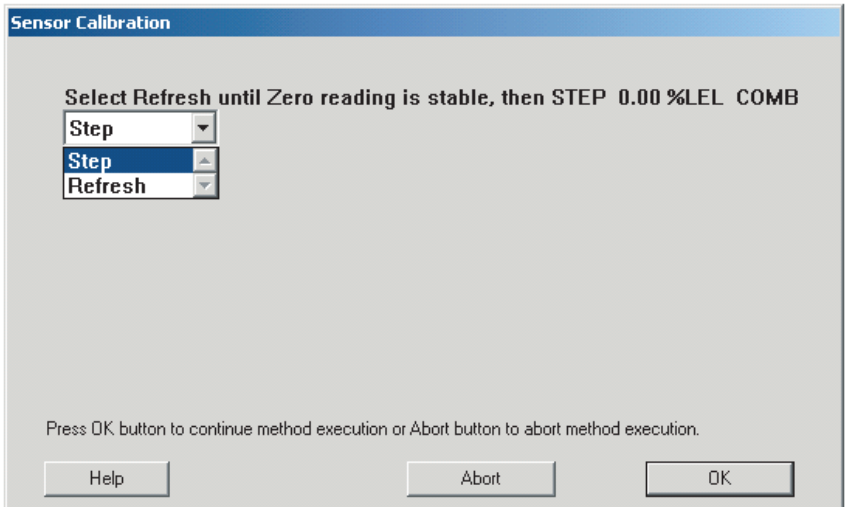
Sensor Calibration

Select Refresh until Zero reading is stable, then STEP 0.00 %LEL COMB

Step

Step
Refresh

Press OK button to continue method execution or Abort button to abort method execution.

Help

Abort

OK